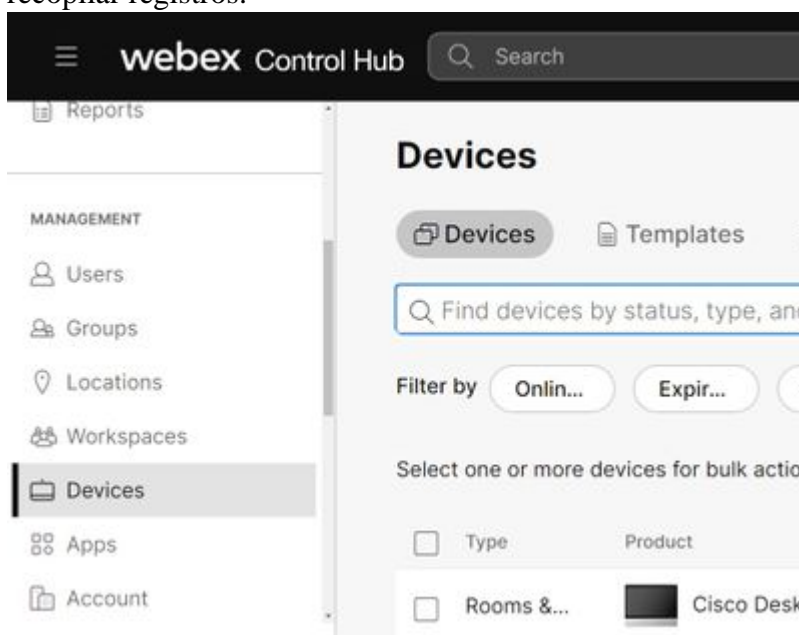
recopilar registros.

webex Control Hub

Search

Reports

MANAGEMENT

Users

Groups

Locations

Workspaces

Devices

Apps

Account

Devices

Devices

Templates

Find devices by status, type, an

Filter by

Onlin...

Expir...

Select one or more devices for bulk actio

| | Type | Product |
|---|---|---|
| | Rooms &... | Cisco Desk |